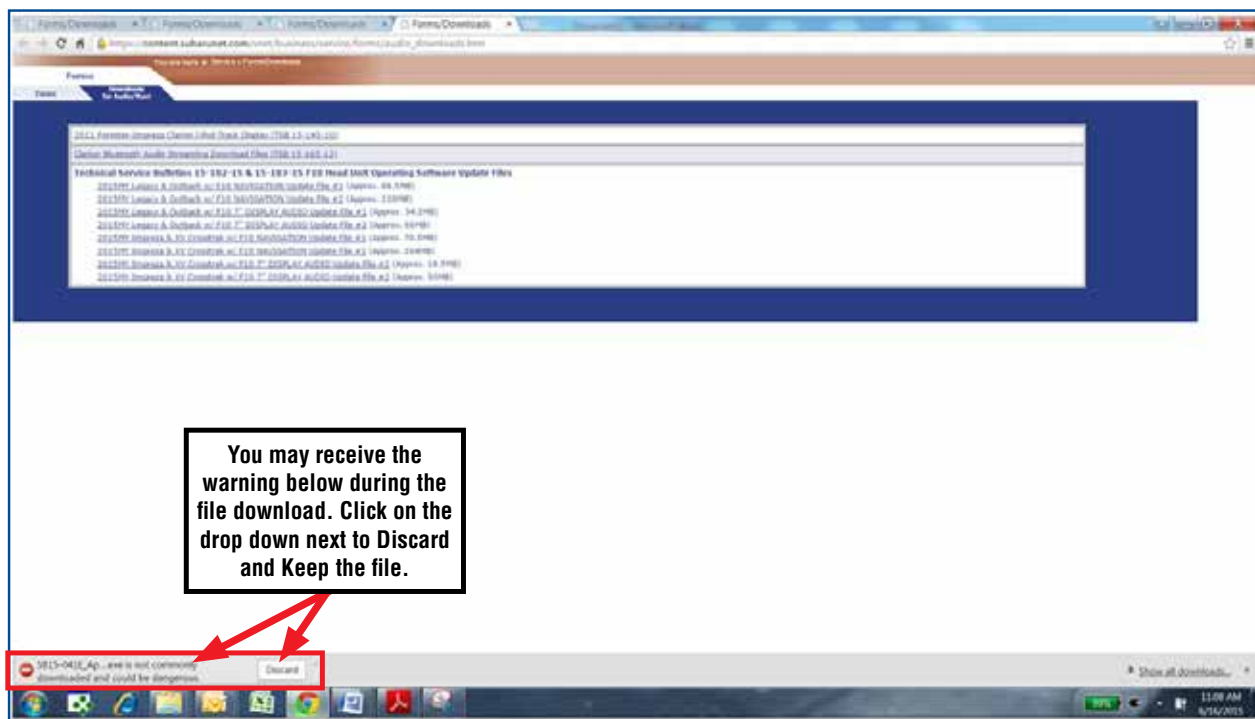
Forms/Downloads
Forms/Downloads
Forms/Downloads
Forms/Downloads
https://content.subarunet.com/sm/business/service/forms/audio_downloads.htm

You are here: ▶ Service ▶ Forms/Downloads
Forms
Downloads for Audio/Navi

2011 Forester Impreza Clarion iPod Track Display (TSB 15-145-10)
Clarion Bluetooth Audio Streaming Download Files (TSB 15-165-13)
Technical Service Bulletins 15-182-15 & 15-183-15 F10 Head Unit Operating Software Update Files
2015MY Legacy & Outback w/ F10 NAVIGATION Update File #1 (Approx. 88.5MB)
2015MY Legacy & Outback w/ F10 NAVIGATION Update File #2 (Approx. 220MB)
2015MY Legacy & Outback w/ F10 7" DISPLAY AUDIO Update File #1 (Approx. 34.2MB)
2015MY Legacy & Outback w/ F10 7" DISPLAY AUDIO Update File #2 (Approx. 55MB)
2015MY Impreza & XV Crosstrek w/ F10 NAVIGATION Update File #1 (Approx. 78.5MB)
2015MY Impreza & XV Crosstrek w/ F10 NAVIGATION Update File #2 (Approx. 264MB)
2015MY Impreza & XV Crosstrek w/ F10 7" DISPLAY AUDIO Update File #1 (Approx. 18.3MB)
2015MY Impreza & XV Crosstrek w/ F10 7" DISPLAY AUDIO Update File #2 (Approx. 55MB)

You may receive the warning below during the file download. Click on the drop down next to Discard and Keep the file.

5815-0416_Ap....exe is not commonly downloaded and could be dangerous.
Discard
Show all downloads...
11:08 AM
6/16/2015